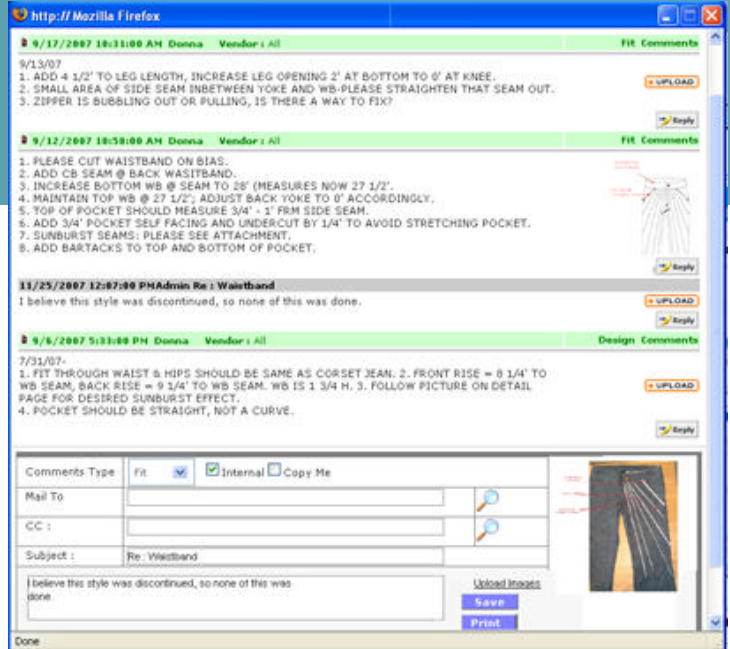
http:// Mozilla Firefox

9/17/2007 10:31:00 AM Donna Vendor : All Fit Comments

9/13/07
1. ADD 4 1/2' TO LEG LENGTH, INCREASE LEG OPENING 2' AT BOTTOM TO 0' AT KNEE.
2. SMALL AREA OF SIDE SEAM INBETWEEN YOKE AND WB-PLEASE STRAIGHTEN THAT SEAM OUT.
3. ZIPPER IS BUBBLING OUT OR PULLING, IS THERE A WAY TO FIX?

+ UPLOAD

Reply

9/12/2007 10:50:00 AM Donna Vendor : All Fit Comments

1. PLEASE CUT WAISTBAND ON BIAS.
2. ADD CB SEAM @ BACK WASITBAND.
3. INCREASE BOTTOM WB @ SEAM TO 28' (MEASURES NOW 27 1/2'.
4. MAINTAIN TOP WB @ 27 1/2'; ADJUST BACK YOKE TO 0' ACCORDINGLY.
5. TOP OF POCKET SHOULD MEASURE 3/4' - 1' FRM SIDE SEAM.
6. ADD 3/4' POCKET SELF FACING AND UNDERCUT BY 1/4' TO AVOID STRETCHING POCKET.
7. SUNBURST SEAMS: PLEASE SEE ATTACHMENT.
8. ADD BARTACKS TO TOP AND BOTTOM OF POCKET.

Reply

11/25/2007 12:07:00 PMAdmin Re : Waistband
I believe this style was discontinued, so none of this was done.

+ UPLOAD

Reply

9/6/2007 5:33:00 PM Donna Vendor : All Design Comments

7/31/07-
1. FIT THROUGH WAIST & HIPS SHOULD BE SAME AS CORSET JEAN. 2. FRONT RISE = 8 1/4' TO WB SEAM, BACK RISE = 9 1/4' TO WB SEAM. WB IS 1 3/4 H. 3. FOLLOW PICTURE ON DETAIL PAGE FOR DESIRED SUNBURST EFFECT.
4. POCKET SHOULD BE STRAIGHT, NOT A CURVE.

+ UPLOAD

Reply

| Comments Type | Fit | Internal Copy Me |
|---|---|---|
| Mail To | | |
| CC : | | |
| Subject : | Re : Waistband | |

I believe this style was discontinued, so none of this was done.

Upload Images
Save
Print

Done